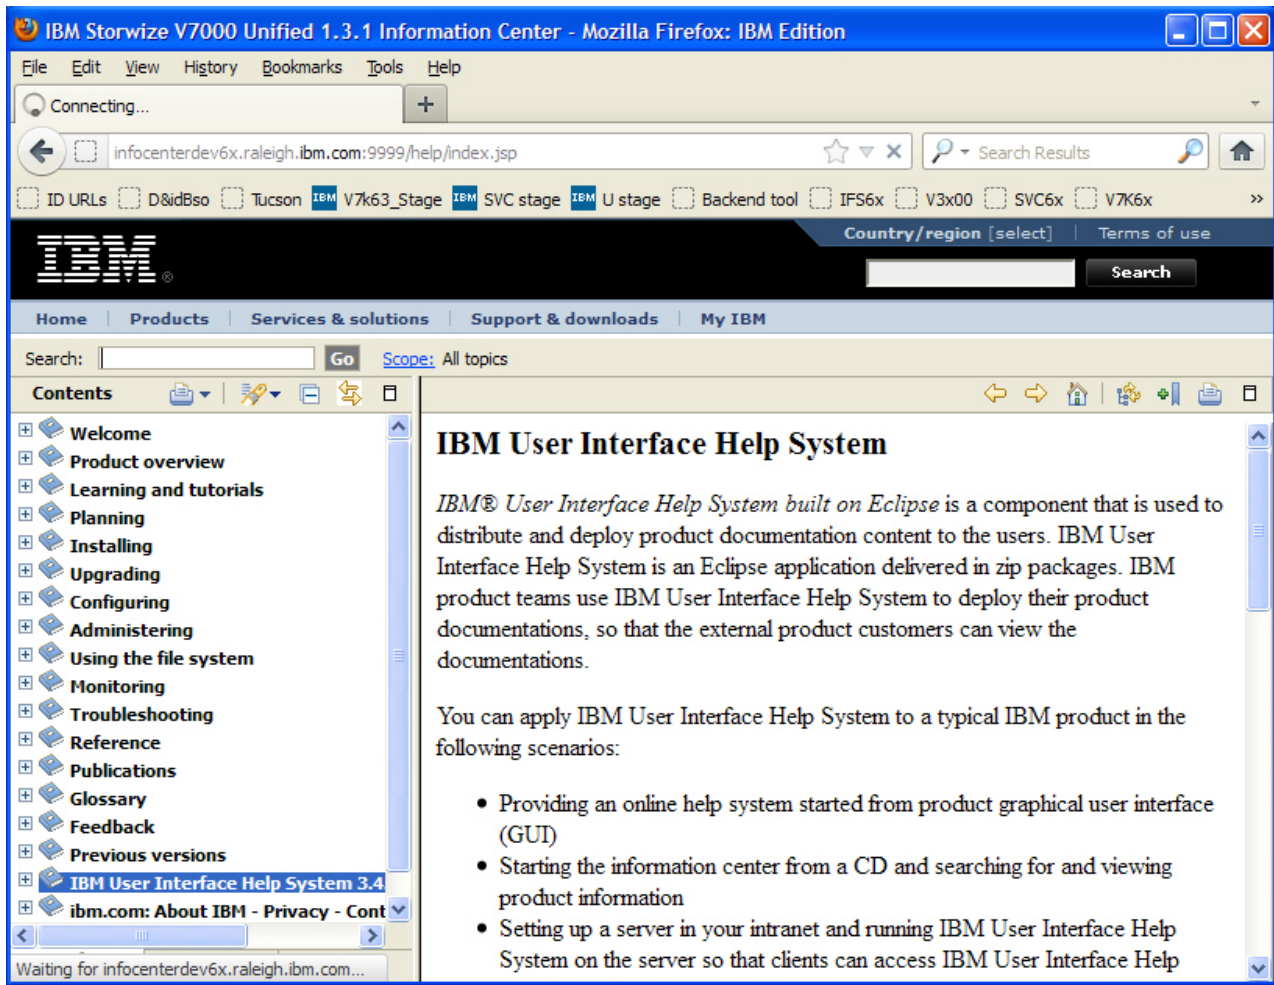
IBM Storwize V7000 Unified 1.3.1 Information Center - Mozilla Firefox: IBM Edition

File Edit View History Bookmarks Tools Help

Connecting...

infocenterdev6x.raleigh.ibm.com:9999/help/index.jsp

Search Results

ID URLs D&idBso Tucson V7k63_Stage SVC stage U stage Backend tool IFS6x V3x00 SVC6x V7K6x »

IBM

Country/region [select] Terms of use

Search

Home Products Services & solutions Support & downloads My IBM

Search: Go Scope: All topics

Contents

Welcome
Product overview
Learning and tutorials
Planning
Installing
Upgrading
Configuring
Administering
Using the file system
Monitoring
Troubleshooting
Reference
Publications
Glossary
Feedback
Previous versions
IBM User Interface Help System 3.4
ibm.com: About IBM - Privacy - Cont

Waiting for infocenterdev6x.raleigh.ibm.com...

IBM User Interface Help System

IBM® User Interface Help System built on Eclipse is a component that is used to distribute and deploy product documentation content to the users. IBM User Interface Help System is an Eclipse application delivered in zip packages. IBM product teams use IBM User Interface Help System to deploy their product documentations, so that the external product customers can view the documentations.

You can apply IBM User Interface Help System to a typical IBM product in the following scenarios:

• Providing an online help system started from product graphical user interface (GUI)
• Starting the information center from a CD and searching for and viewing product information
• Setting up a server in your intranet and running IBM User Interface Help System on the server so that clients can access IBM User Interface Help